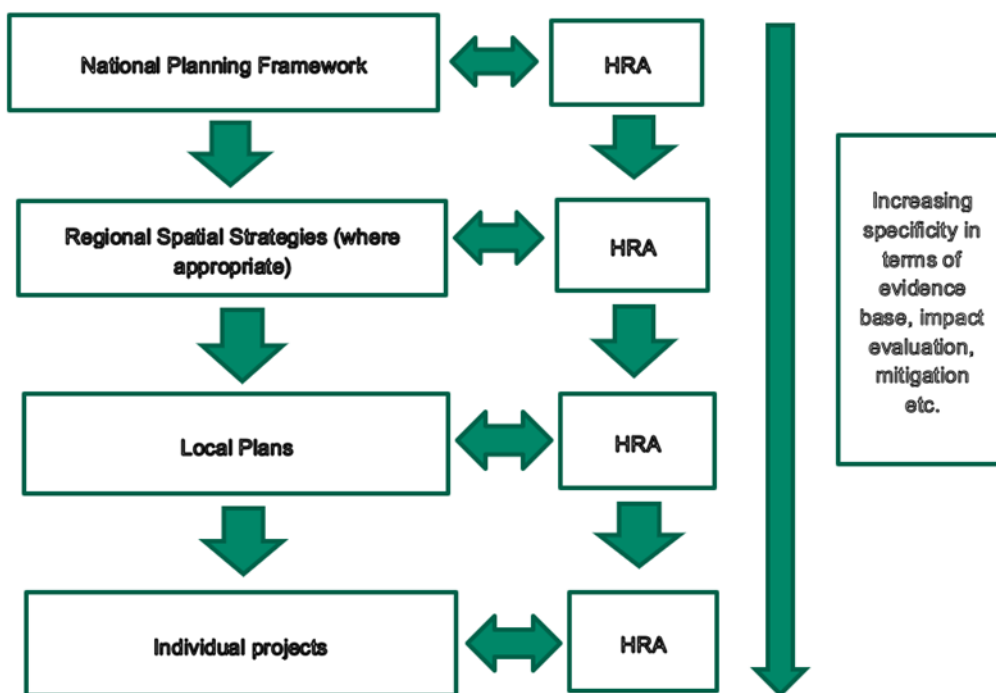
National Planning Framework

HRA

Regional Spatial Strategies (where appropriate)

HRA

Local Plans

HRA

Individual projects

HRA

Increasing specificity in terms of evidence base, impact evaluation, mitigation etc.